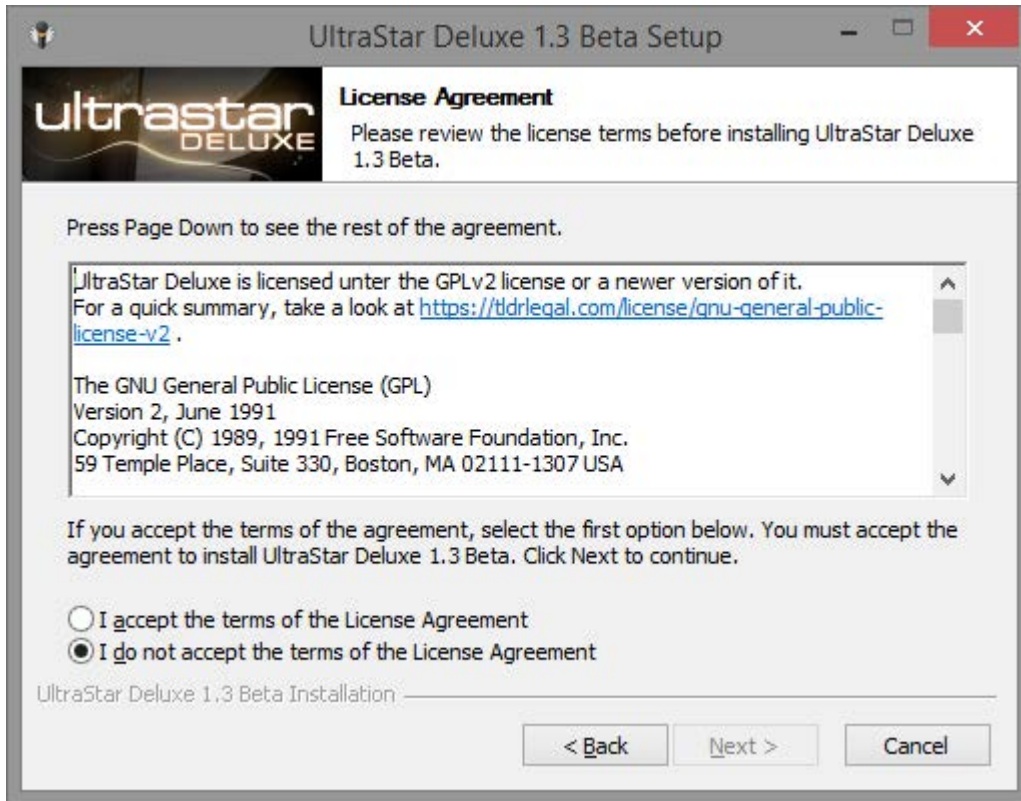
UltraStar Deluxe 1.3 Beta Setup

ultrastar DELUXE

License Agreement

Please review the license terms before installing UltraStar Deluxe 1.3 Beta.

Press Page Down to see the rest of the agreement.

UltraStar Deluxe is licensed unter the GPLv2 license or a newer version of it.
For a quick summary, take a look at https://tldrlegal.com/license/gnu-general-public-license-v2 .

The GNU General Public License (GPL)
Version 2, June 1991
Copyright (C) 1989, 1991 Free Software Foundation, Inc.
59 Temple Place, Suite 330, Boston, MA 02111-1307 USA

If you accept the terms of the agreement, select the first option below. You must accept the agreement to install UltraStar Deluxe 1.3 Beta. Click Next to continue.

I accept the terms of the License Agreement
I do not accept the terms of the License Agreement

UltraStar Deluxe 1.3 Beta Installation

< Back
Next >
Cancel